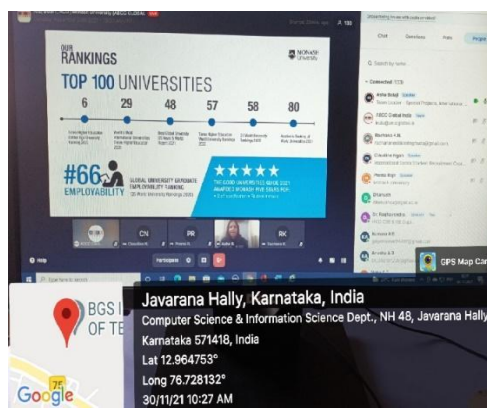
OUR
RANKINGS
MONASH University
TOP 100 UNIVERSITIES
6
29
48
57
58
80
#66
EMPLOYABILITY
GLOBAL UNIVERSITY GRADUATE EMPLOYABILITY RANKING
THE GOOD UNIVERSITIES GUIDE 2021 AWARDED MONASH FIVE STARS FOR
Chat
Search by name
Connected
CN
PR
RK
Participants
GPS Map Camera
BGS I
OF TE
Javarana Hally, Karnataka, India
Computer Science & Information Science Dept., NH 48, Javarana Hally
Karnataka 571418, India
Lat 12.964753°
Long 76.728132°
30/11/21 10:27 AM
Google
75